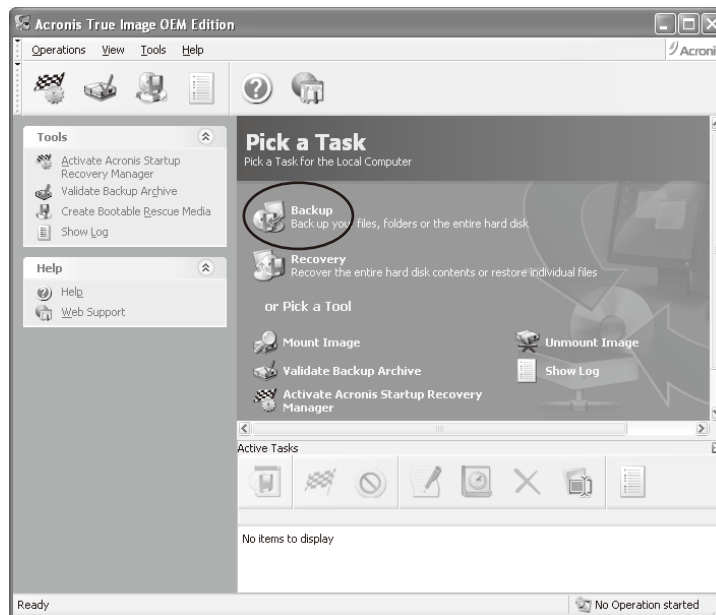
Acronis True Image OEM Edition

Operations View Tools Help

Acronis

Tools

Activate Acronis Startup Recovery Manager

Validate Backup Archive

Create Bootable Rescue Media

Show Log

Help

Help

Web Support

Pick a Task

Pick a Task for the Local Computer

Backup

Back up your files, folders or the entire hard disk

Recovery

Recover the entire hard disk contents or restore individual files

or Pick a Tool

Mount Image

Unmount Image

Validate Backup Archive

Show Log

Activate Acronis Startup Recovery Manager

Active Tasks

No items to display

Ready

No Operation started